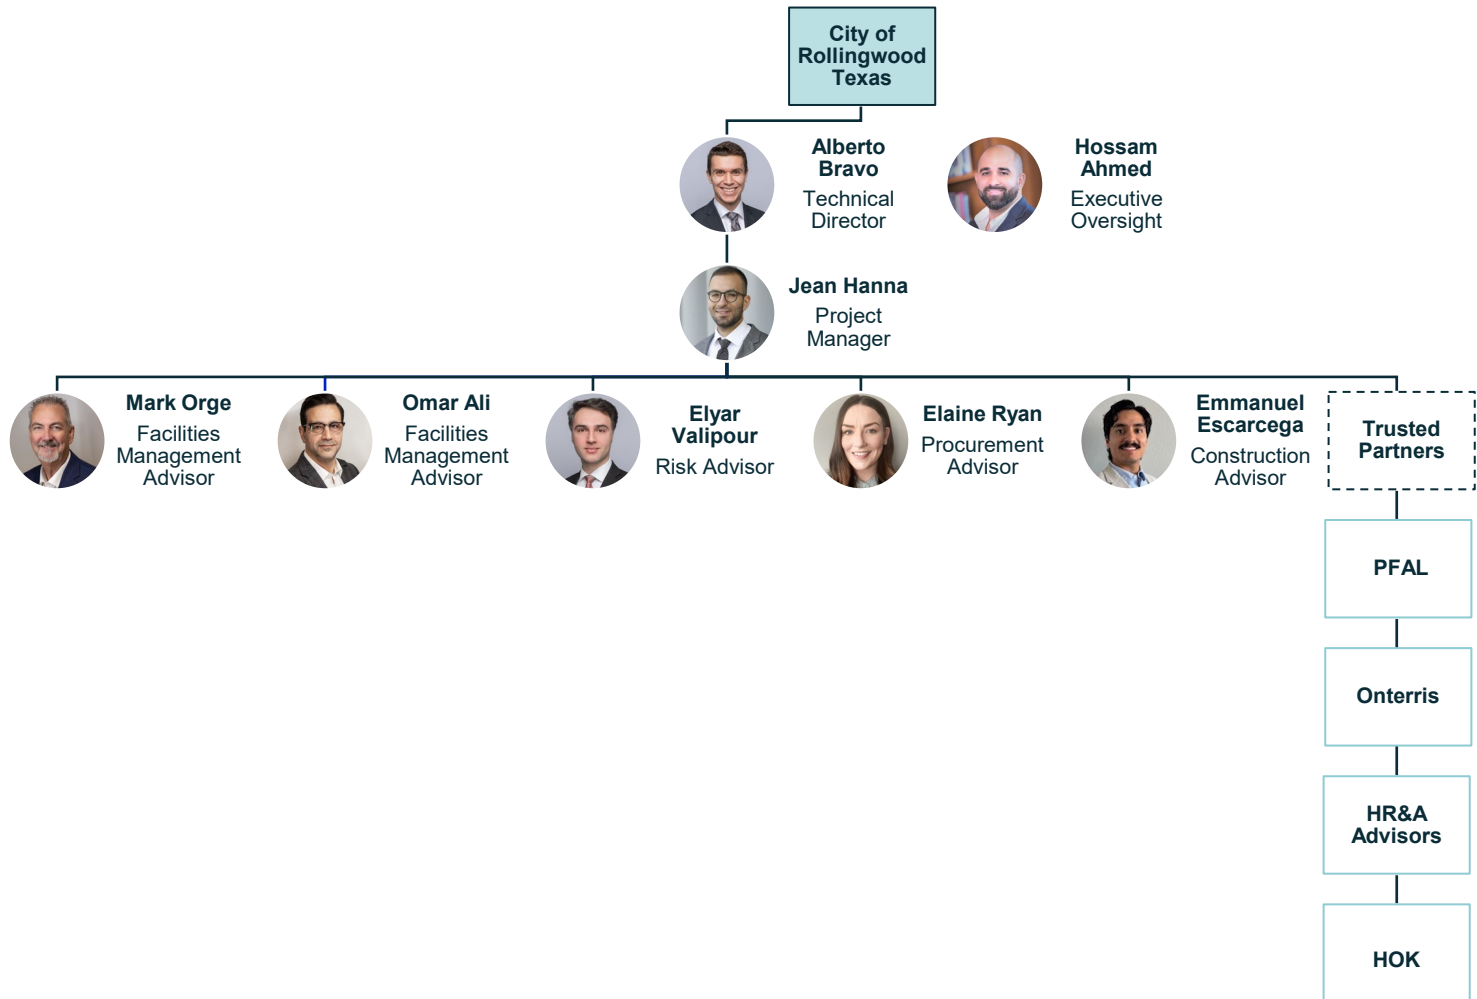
City of Rollingwood Texas

Alberto Bravo
Technical Director

Hossam Ahmed
Executive Oversight

Jean Hanna
Project Manager

Mark Orge
Facilities Management Advisor

Omar Ali
Facilities Management Advisor

Elyar Valipour
Risk Advisor

Elaine Ryan
Procurement Advisor

Emmanuel Escarcega
Construction Advisor

Trusted Partners

PFAL

Onterris

HR&A Advisors

HOK